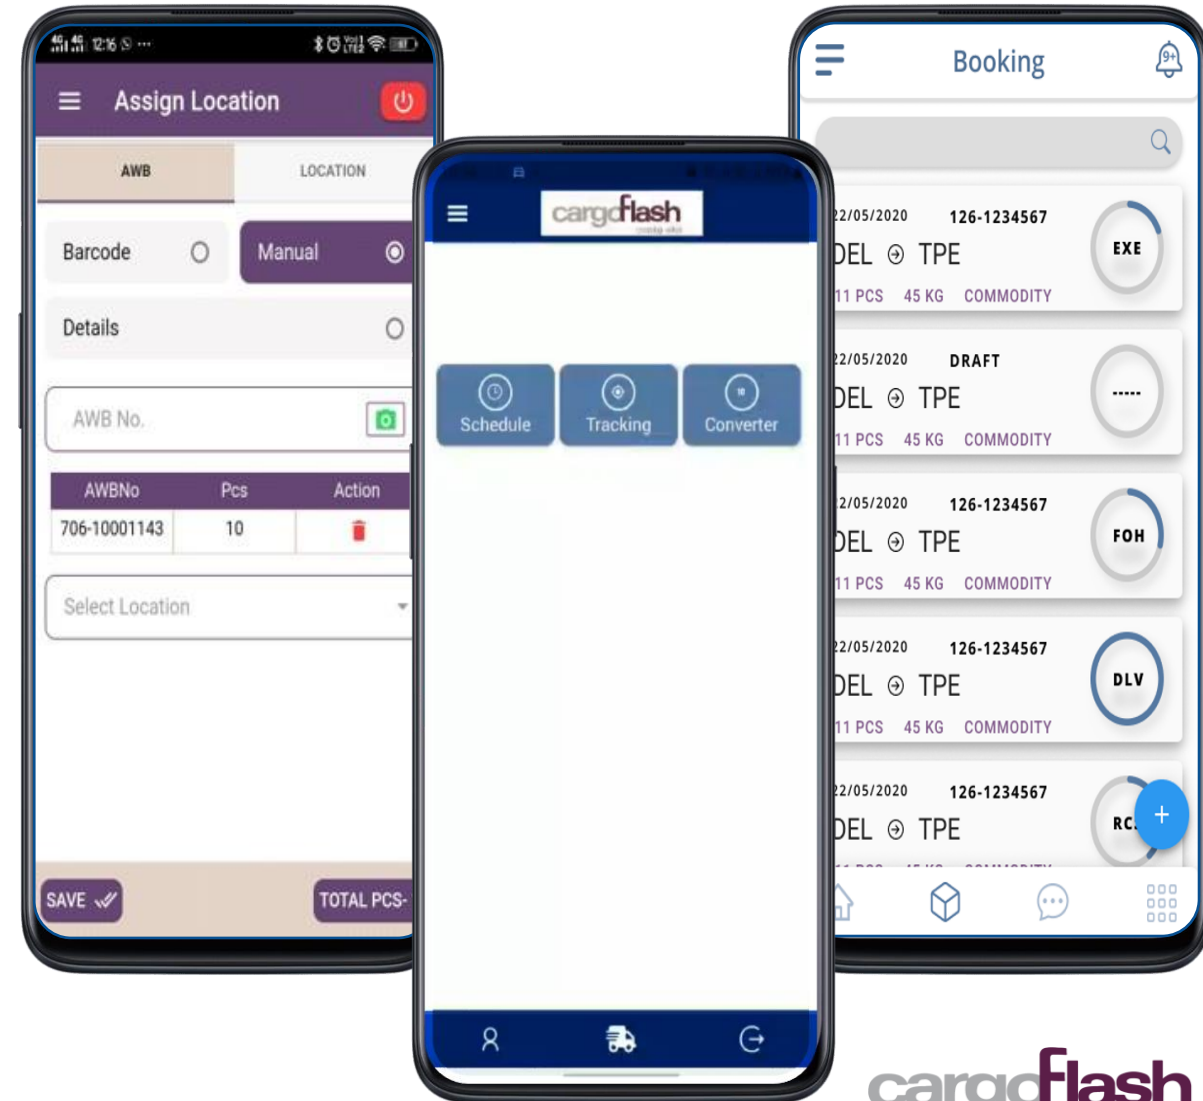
12:16

Assign Location

AWB
LOCATION

Barcode
Manual

Details

AWB No.

| AWBNo | Pcs | Action |
|---|---|---|
| 706-10001143 | 10 | |

Select Location

SAVE
TOTAL PCS-

cargoflash

Schedule
Tracking
Converter

Booking

22/05/2020 126-1234567
DEL TPE
11 PCS 45 KG COMMODITY
EXE

22/05/2020 DRAFT
DEL TPE
11 PCS 45 KG COMMODITY
-----

22/05/2020 126-1234567
DEL TPE
11 PCS 45 KG COMMODITY
FOH

22/05/2020 126-1234567
DEL TPE
11 PCS 45 KG COMMODITY
DLV

22/05/2020 126-1234567
DEL TPE
RC

cargoflash